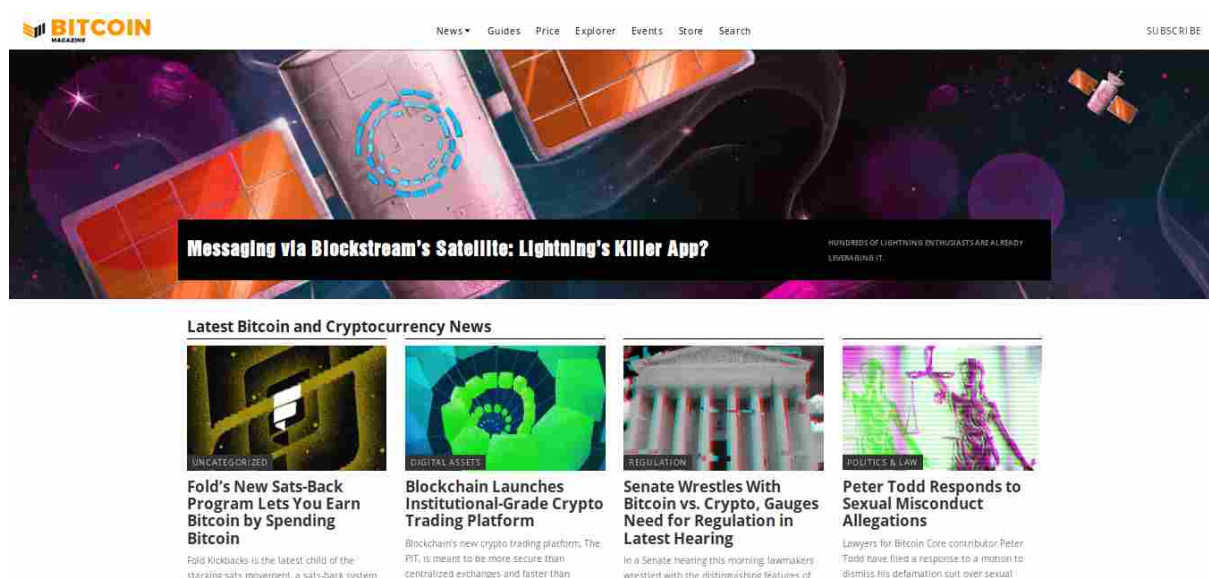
BITCOIN MAGAZINE

News▾ Guides Price Explorer Events Store Search

SUBSCRIBE

Messaging via Blockstream's Satellite: Lightning's Killer App?

HUNDREDS OF LIGHTNING ENTHUSIASTS ARE ALREADY LEVERAGING IT.

Latest Bitcoin and Cryptocurrency News

UNCATEGORIZED

Fold's New Sats-Back Program Lets You Earn Bitcoin by Spending Bitcoin

Fold Kickbacks is the latest child of the stacking sats movement, a sats-back system

DIGITAL ASSETS

Blockchain Launches Institutional-Grade Crypto Trading Platform

Blockchain's new crypto trading platform, The PIT, is meant to be more secure than centralized exchanges and faster than

REGULATION

Senate Wrestles With Bitcoin vs. Crypto, Gauges Need for Regulation in Latest Hearing

In a Senate hearing this morning, lawmakers wrestled with the distinguishing features of

POLITICS & LAW

Peter Todd Responds to Sexual Misconduct Allegations

Lawyers for Bitcoin Core contributor Peter Todd have filed a response to a motion to dismiss his defamation suit over sexual